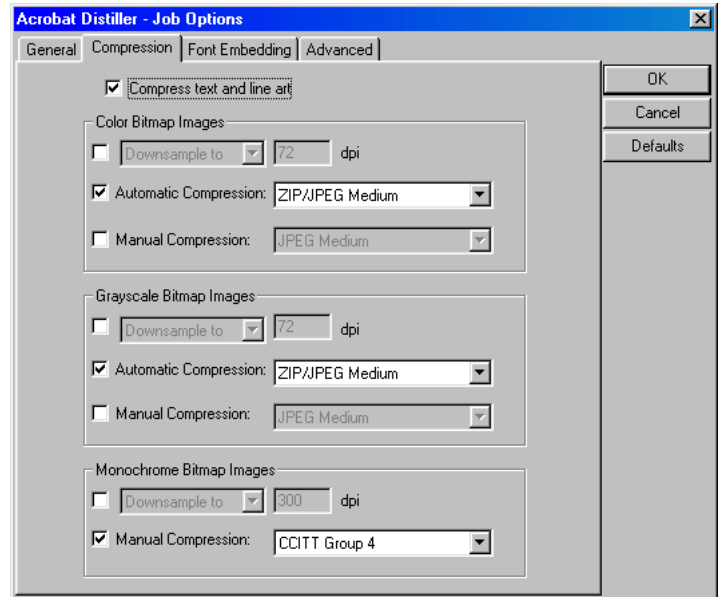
Acrobat Distiller - Job Options

General | Compression | Font Embedding | Advanced

OK
Cancel
Defaults

Compress text and line art

Color Bitmap Images
Downsample to 72 dpi
Automatic Compression: ZIP/JPEG Medium
Manual Compression: JPEG Medium

Grayscale Bitmap Images
Downsample to 72 dpi
Automatic Compression: ZIP/JPEG Medium
Manual Compression: JPEG Medium

Monochrome Bitmap Images
Downsample to 300 dpi
Manual Compression: CCITT Group 4